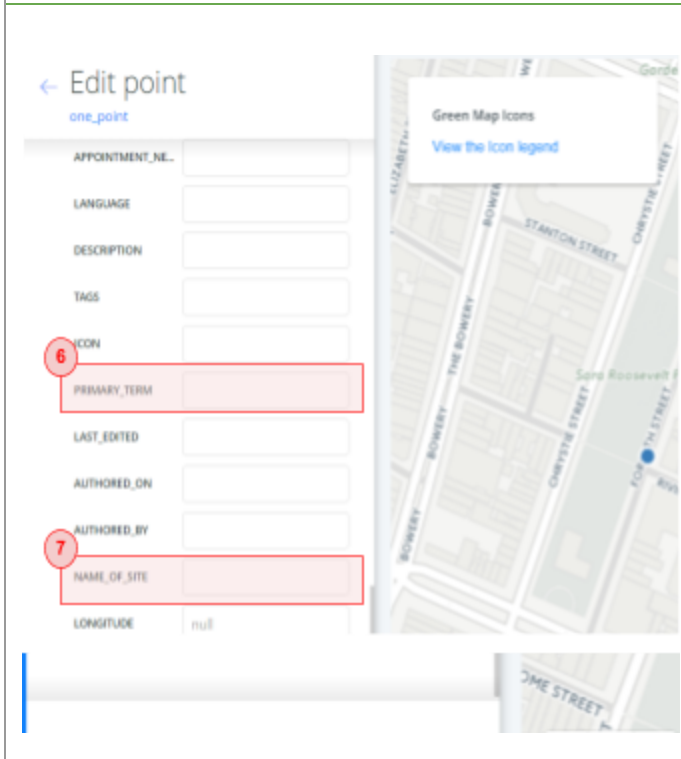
← Edit point
one_point

APPOINTMENT_NE...
LANGUAGE
DESCRIPTION
TAGS
ICON
6
PRIMARY_TERM
LAST_EDITED
AUTHORED_ON
AUTHORED_BY
7
NAME_OF_SITE
LONGITUDE null

Green Map Icons
View the Icon legend

ELIZABETH
BOWERY
STANTON STREET
CHRYSTIE STREET
THE BOWERY
Sara Roosevelt
CHRYSTIE STREET
FORSYTH STREET
BOWERY
OME STREET